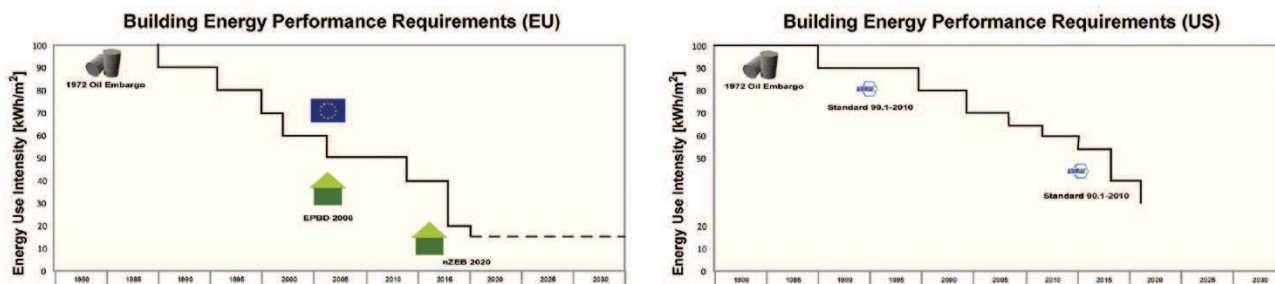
Building Energy Performance Requirements (EU)

Energy Use Intensity [kWh/m$^2$]

100
90
80
70
60
50
40
30
20
10
0

1972 Oil Embargo

EPBD 2006

nZEB 2020

1980 1985 1990 1995 2000 2005 2010 2015 2020 2025 2030

Building Energy Performance Requirements (US)

Energy Use Intensity [kWh/m$^2$]

100
90
80
70
60
50
20
10
0

1972 Oil Embargo

Standard 90.1-2010

Standard 90.1-2010

1980 1985 1990 1995 2000 2005 2010 2015 2020 2025 2030